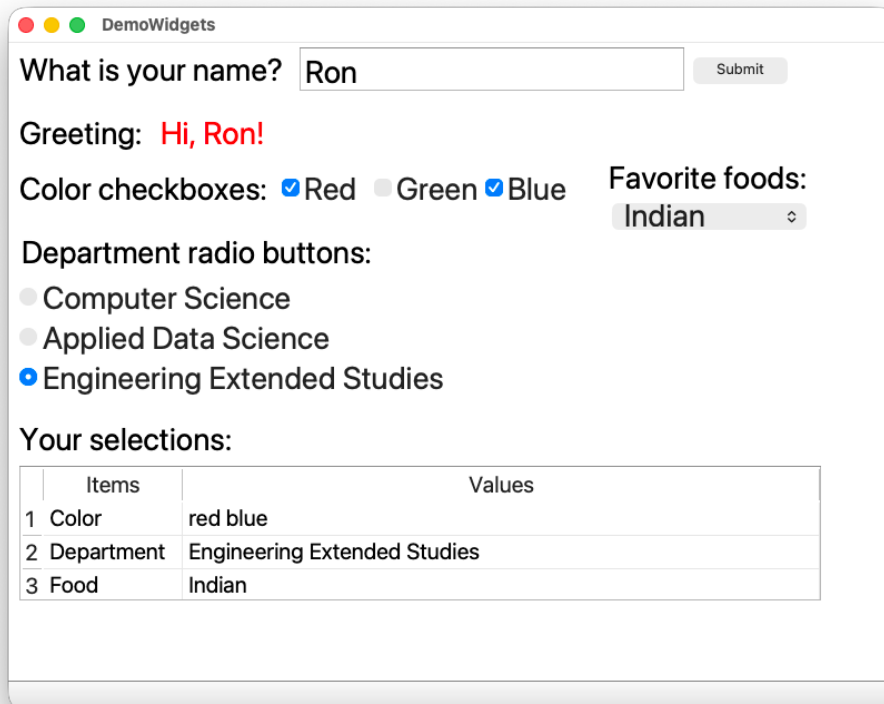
DemoWidgets

What is your name? Ron Submit

Greeting: Hi, Ron!

Color checkboxes: Red Green Blue

Favorite foods: Indian

Department radio buttons:

Computer Science

Applied Data Science

Engineering Extended Studies

Your selections:

| | Items | Values |
|---|---|---|
| 1 | Color | red blue |
| 2 | Department | Engineering Extended Studies |
| 3 | Food | Indian |